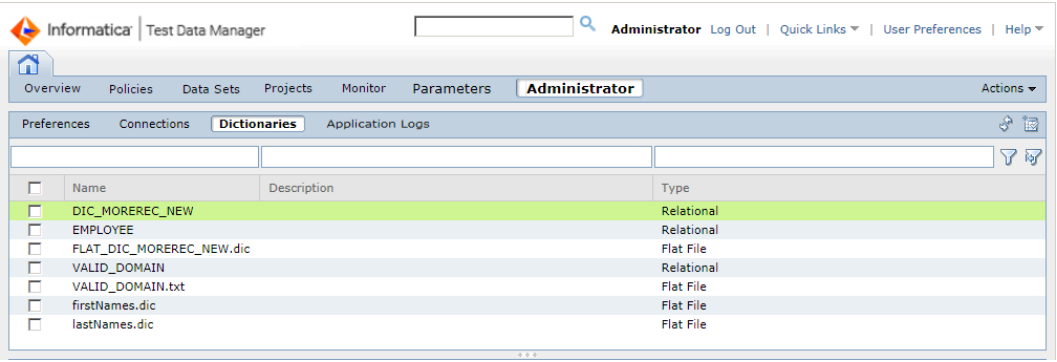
Informatica | Test Data Manager

Administrator Log Out | Quick Links | User Preferences | Help

Overview Policies Data Sets Projects Monitor Parameters Administrator Actions

Preferences Connections Dictionaries Application Logs

| | Name | Description | Type |
|---|---|---|---|
| | DIC_MOREREC_NEW | | Relational |
| | EMPLOYEE | | Relational |
| | FLAT_DIC_MOREREC_NEW.dic | | Flat File |
| | VALID_DOMAIN | | Relational |
| | VALID_DOMAIN.txt | | Flat File |
| | firstNames.dic | | Flat File |
| | lastNames.dic | | Flat File |